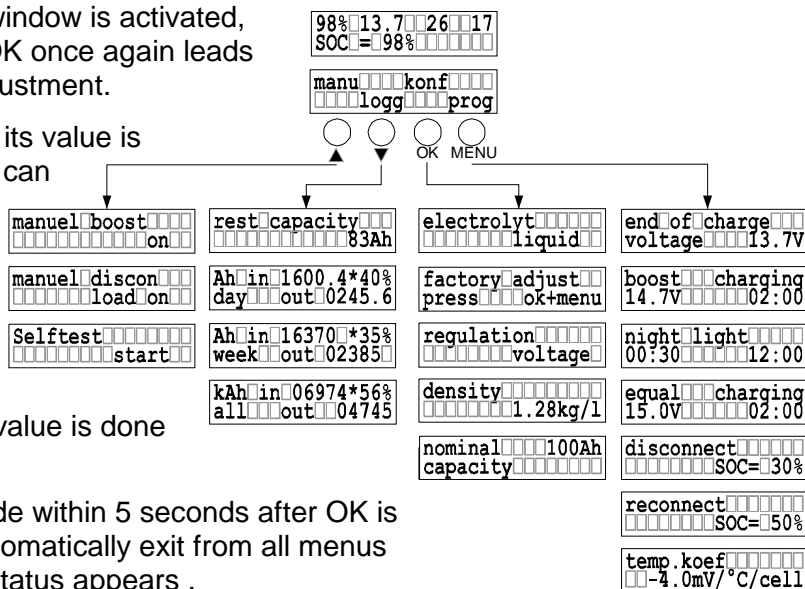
window is activated, OK once again leads ustment.

its value is can

value is done

de within 5 seconds after OK is omatically exit from all menus tatus appears .

98% 13.7 26 17
SOC = 98%

manu konf
logg prog

OK MENU

manuel boost
on

manuel discon
load on

Selftest
start

rest capacity
83Ah

Ah in 1600.4*40%
day out 0245.6

Ah in 16370 *35%
week out 02385

kAh in 06974*56%
all out 04745

electrolyt
liquid

factory adjust
press ok+menu

regulation
voltage

density
1.28kg/l

nominal 100Ah
capacity

end of charge
voltage 13.7V

boost charging
14.7V 02:00

night light
00:30 12:00

equal charging
15.0V 02:00

disconnect
SOC= 30%

reconnect
SOC= 50%

temp.koef
-4.0mV/°C/cell